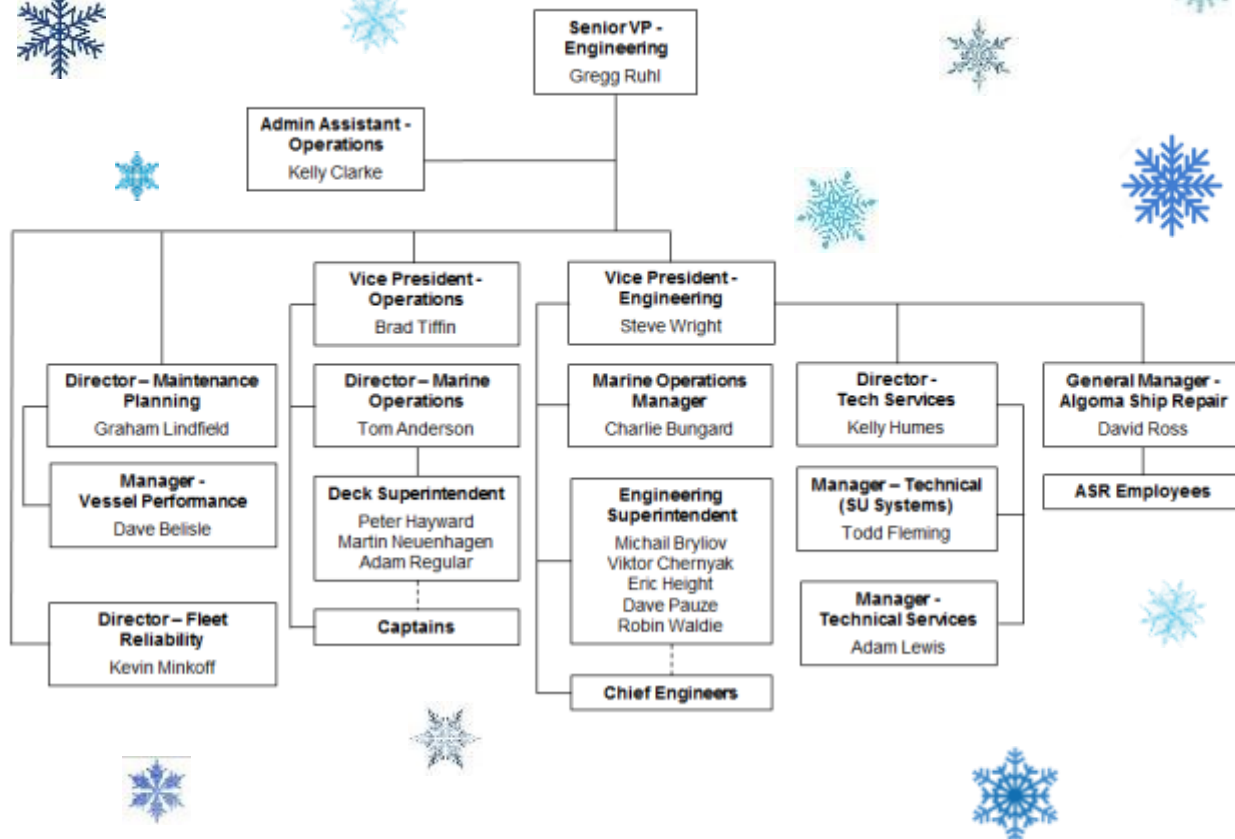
Senior VP - Engineering
Gregg Ruhl

Admin Assistant - Operations
Kelly Clarke

Vice President - Operations
Brad Tiffin

Vice President - Engineering
Steve Wright

Director – Maintenance Planning
Graham Lindfield

Manager - Vessel Performance
Dave Belisle

Director – Fleet Reliability
Kevin Minkoff

Director – Marine Operations
Tom Anderson

Deck Superintendent
Peter Hayward
Martin Neuenhagen
Adam Regular

Captains

Marine Operations Manager
Charlie Bungard

Engineering Superintendent
Michail Bryliov
Viktor Chernyak
Eric Height
Dave Pauze
Robin Waldie

Chief Engineers

Director - Tech Services
Kelly Humes

Manager – Technical (SU Systems)
Todd Fleming

Manager - Technical Services
Adam Lewis

General Manager - Algoma Ship Repair
David Ross

ASR Employees